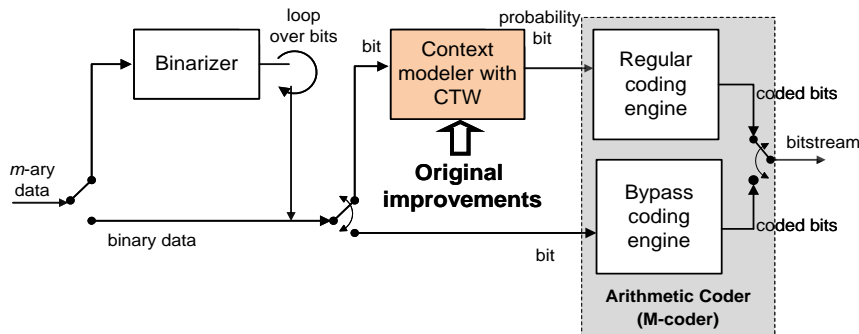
Binarizer

loop over bits

bit

Context modeler with CTW

probability bit

Regular coding engine

coded bits

bitstream

*m*-ary data

Original improvements

Bypass coding engine

coded bits

binary data

bit

Arithmetic Coder (M-coder)